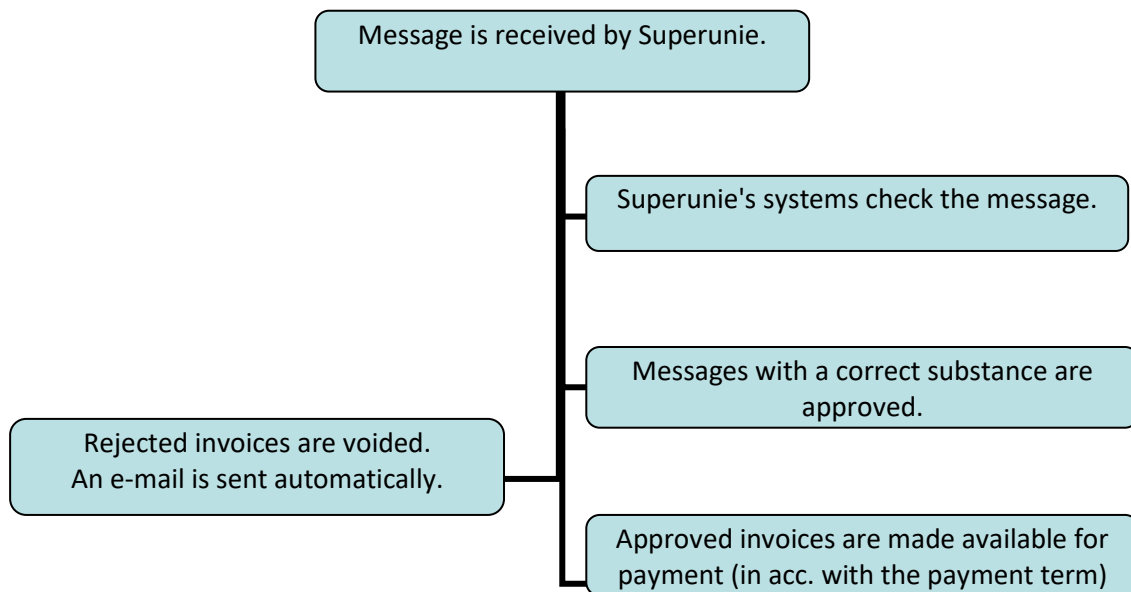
Message is received by Superunie.

Superunie's systems check the message.

Messages with a correct substance are approved.

Rejected invoices are voided.
An e-mail is sent automatically.

Approved invoices are made available for payment (in acc. with the payment term)